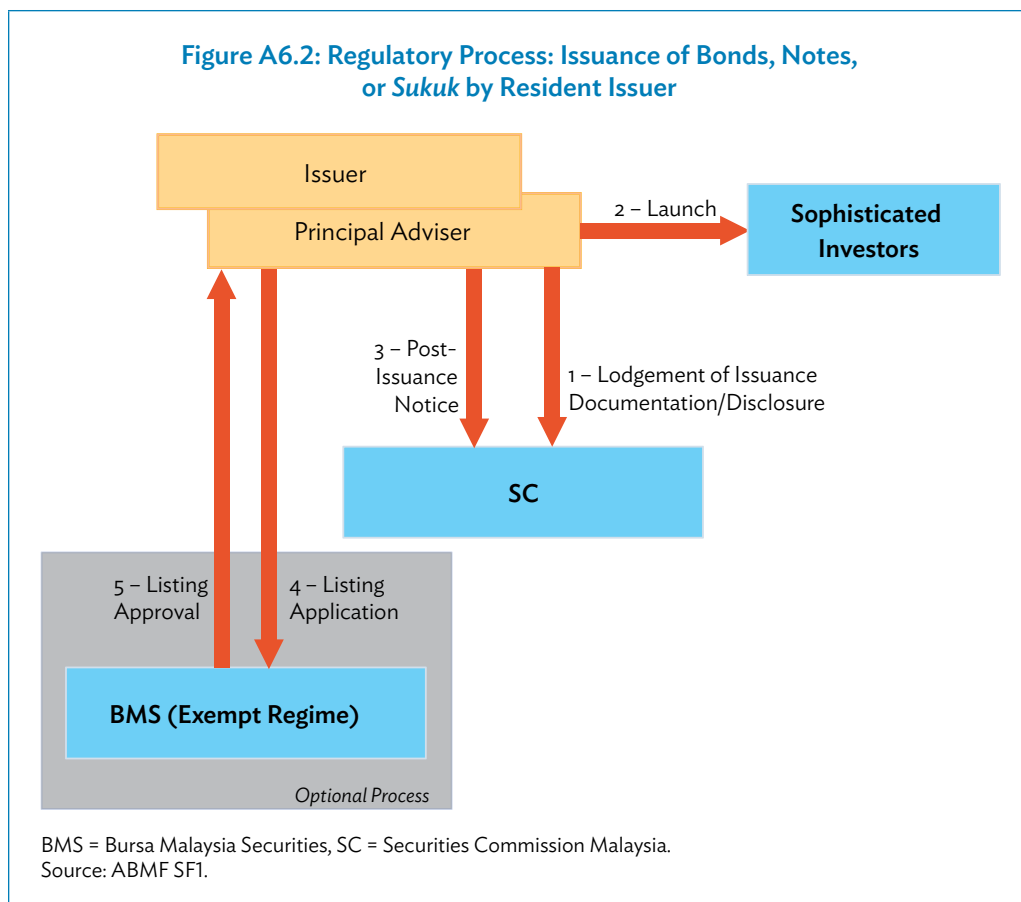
Figure A6.2: Regulatory Process: Issuance of Bonds, Notes, or *Sukuk* by Resident Issuer

Issuer

Principal Adviser

2 – Launch

Sophisticated Investors

3 – Post-Issuance Notice

1 – Lodgement of Issuance Documentation/Disclosure

SC

5 – Listing Approval

4 – Listing Application

BMS (Exempt Regime)

Optional Process

BMS = Bursa Malaysia Securities, SC = Securities Commission Malaysia.
Source: ABMF SF1.